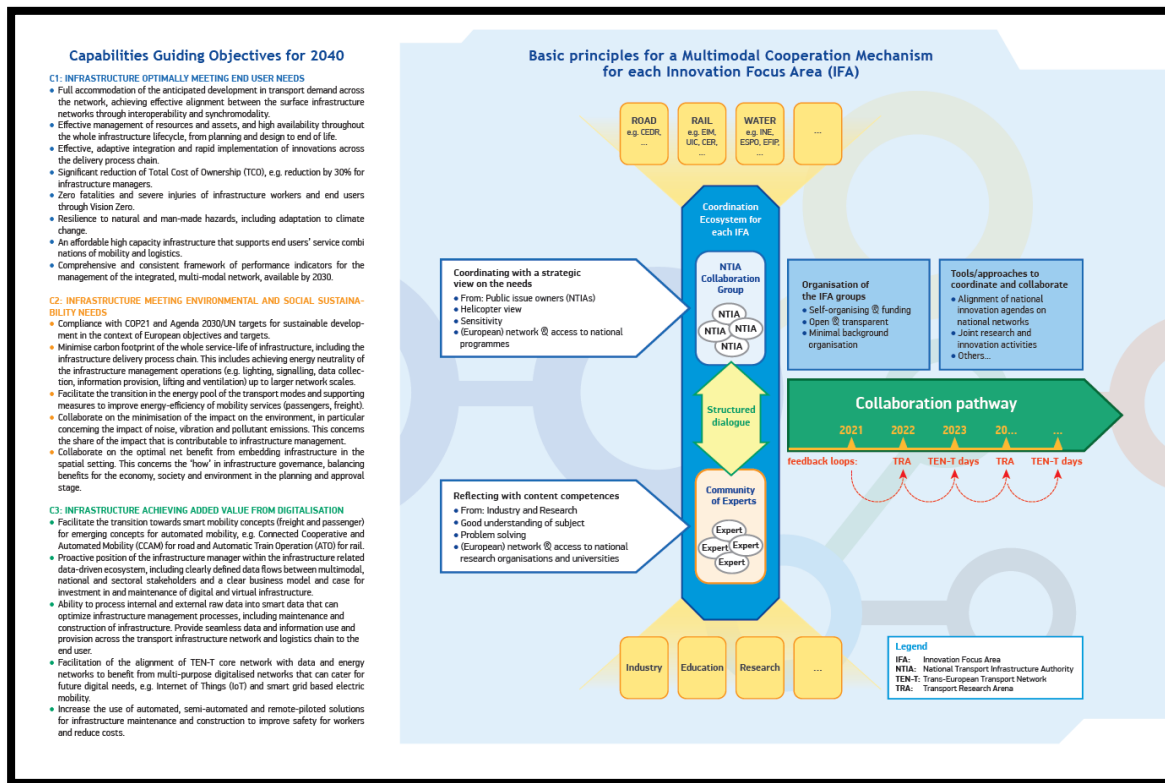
Capabilities Guiding Objectives for 2040

C1: INFRASTRUCTURE OPTIMALLY MEETING END USER NEEDS
• Full accommodation of the anticipated development in transport demand across the network, achieving effective alignment between the surface infrastructure networks through interoperability and synchromodality.
• Effective management of resources and assets, and high availability throughout the whole infrastructure lifecycle, from planning and design to end of life.
• Effective, adaptive integration and rapid implementation of innovations across the delivery process chain.
• Significant reduction of Total Cost of Ownership (TCO), e.g. reduction by 30% for infrastructure managers.
• Zero fatalities and severe injuries of infrastructure workers and end users through Vision Zero.
• Resilience to natural and man-made hazards, including adaptation to climate change.
• An affordable high capacity infrastructure that supports end users' service combinations of mobility and logistics.
• Comprehensive and consistent framework of performance indicators for the management of the integrated, multi-modal network, available by 2030.

C2: INFRASTRUCTURE MEETING ENVIRONMENTAL AND SOCIAL SUSTAINABILITY NEEDS
• Compliance with COP21 and Agenda 2030/UN targets for sustainable development in the context of European objectives and targets.
• Minimise carbon footprint of the whole service-life of infrastructure, including the infrastructure delivery process chain. This includes achieving energy neutrality of the infrastructure management operations (e.g. lighting, signalling, data collection, information provision, lifting and ventilation) up to larger network scales.
• Facilitate the transition in the energy pool of the transport modes and supporting measures to improve energy-efficiency of mobility services (passengers, freight).
• Collaborate on the minimisation of the impact on the environment, in particular concerning the impact of noise, vibration and pollutant emissions. This concerns the share of the impact that is contributable to infrastructure management.
• Collaborate on the optimal net benefit from embedding infrastructure in the spatial setting. This concerns the 'how' in infrastructure governance, balancing benefits for the economy, society and environment in the planning and approval stage.

C3: INFRASTRUCTURE ACHIEVING ADDED VALUE FROM DIGITALISATION
• Facilitate the transition towards smart mobility concepts (freight and passenger) for emerging concepts for automated mobility, e.g. Connected Cooperative and Automated Mobility (CCAM) for road and Automatic Train Operation (ATO) for rail.
• Proactive position of the infrastructure manager within the infrastructure related data-driven ecosystem, including clearly defined data flows between multimodal, national and sectoral stakeholders and a clear business model and case for investment in and maintenance of digital and virtual infrastructure.
• Ability to process internal and external raw data into smart data that can optimize infrastructure management processes, including maintenance and construction of infrastructure. Provide seamless data and information use and provision across the transport infrastructure network and logistics chain to the end user.
• Facilitation of the alignment of TEN-T core network with data and energy networks to benefit from multi-purpose digitalised networks that can cater for future digital needs, e.g. Internet of Things (IoT) and smart grid based electric mobility.
• Increase the use of automated, semi-automated and remote-piloted solutions for infrastructure maintenance and construction to improve safety for workers and reduce costs.

Basic principles for a Multimodal Cooperation Mechanism for each Innovation Focus Area (IFA)

ROAD e.g. CEDR, ...
RAIL e.g. EIM, UIC, CER, ...
WATER e.g. INE, ESPO, EFIP, ...
...

Coordination Ecosystem for each IFA

Coordinating with a strategic view on the needs
• From: Public issue owners (NTIAs)
• Helicopter view
• Sensitivity
• (European) network ® access to national programmes

NTIA Collaboration Group
NTIA NTIA NTIA NTIA

Organisation of the IFA groups
• Self-organising ® funding
• Open ® transparent
• Minimal background organisation

Tools/approaches to coordinate and collaborate
• Alignment of national innovation agendas on national networks
• Joint research and innovation activities
• Others...

Structured dialogue

Collaboration pathway
2021 2022 2023 20... ...
feedback loops: TRA TEN-T days TRA TEN-T days

Reflecting with content competences
• From: Industry and Research
• Good understanding of subject
• Problem solving
• (European) network ® access to national research organisations and universities

Community of Experts
Expert Expert Expert Expert

Industry Education Research ...

Legend
IFA: Innovation Focus Area
NTIA: National Transport Infrastructure Authority
TEN-T: Trans-European Transport Network
TRA: Transport Research Arena